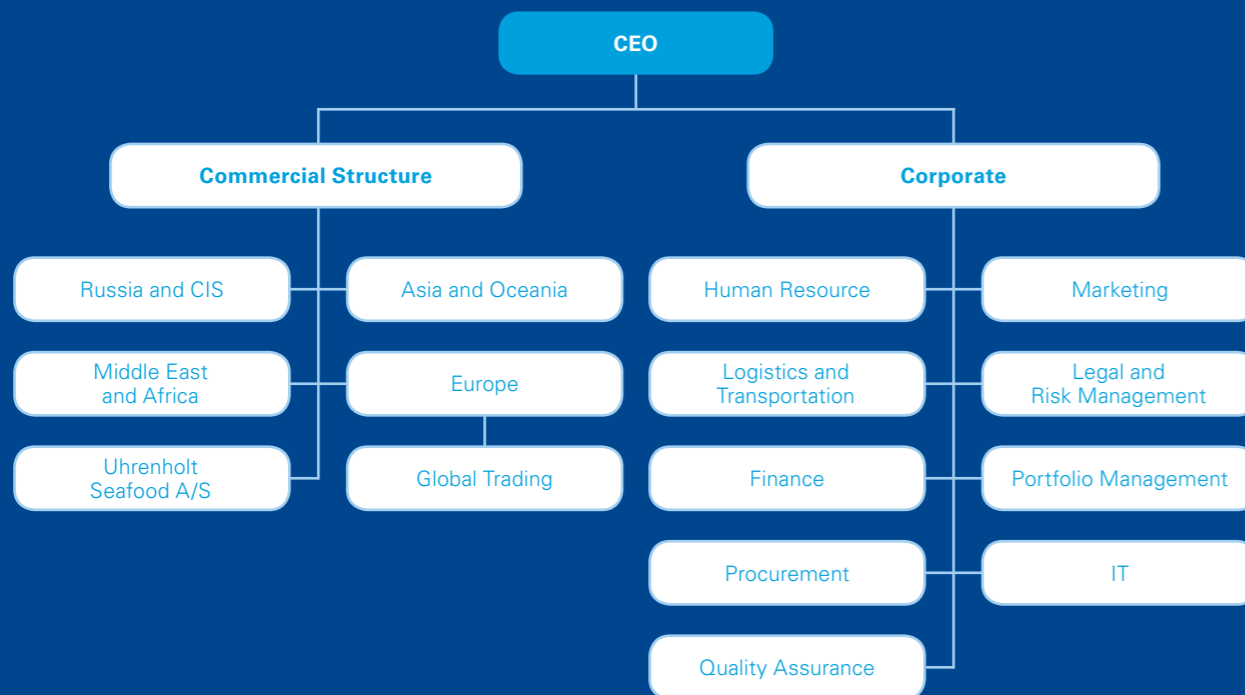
CEO

Commercial Structure

Russia and CIS

Asia and Oceania

Middle East and Africa

Europe

Uhrenholt Seafood A/S

Global Trading

Corporate

Human Resource

Marketing

Logistics and Transportation

Legal and Risk Management

Finance

Portfolio Management

Procurement

IT

Quality Assurance